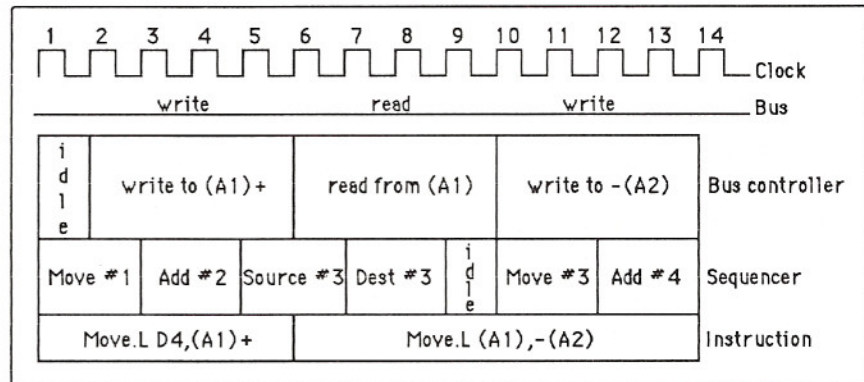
1 2 3 4 5 6 7 8 9 10 11 12 13 14

Clock

write read write

Bus

| idle | write to (A1)+ | read from (A1) | write to -(A2) | Bus controller |
|---|---|---|---|---|

| Move #1 | Add #2 | Source #3 | Dest #3 | idle | Move #3 | Add #4 | Sequencer |
|---|---|---|---|---|---|---|---|

| Move.L D4,(A1)+ | Move.L (A1),-(A2) | Instruction |
|---|---|---|